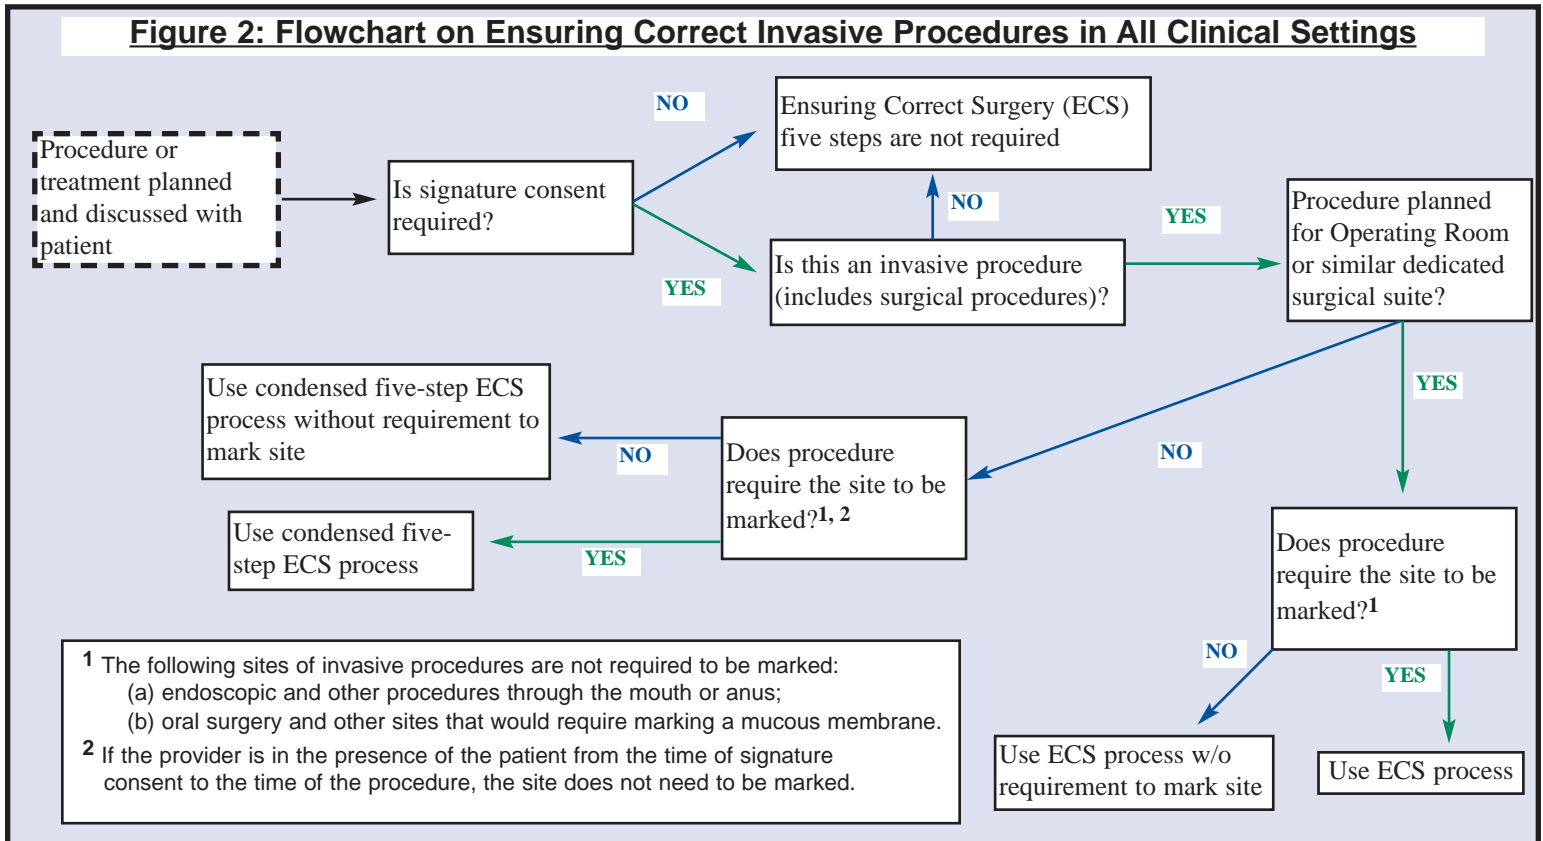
Figure 2: Flowchart on Ensuring Correct Invasive Procedures in All Clinical Settings

Procedure or treatment planned and discussed with patient

Is signature consent required?

NO

Ensuring Correct Surgery (ECS) five steps are not required

YES

NO

Is this an invasive procedure (includes surgical procedures)?

YES

Procedure planned for Operating Room or similar dedicated surgical suite?

Use condensed five-step ECS process without requirement to mark site

NO

Does procedure require the site to be marked?$^{1, 2}$

NO

YES

Use condensed five-step ECS process

YES

Does procedure require the site to be marked?$^{1}$

NO

YES

$^{1}$ The following sites of invasive procedures are not required to be marked:
(a) endoscopic and other procedures through the mouth or anus;
(b) oral surgery and other sites that would require marking a mucous membrane.
$^{2}$ If the provider is in the presence of the patient from the time of signature consent to the time of the procedure, the site does not need to be marked.

Use ECS process w/o requirement to mark site

Use ECS process